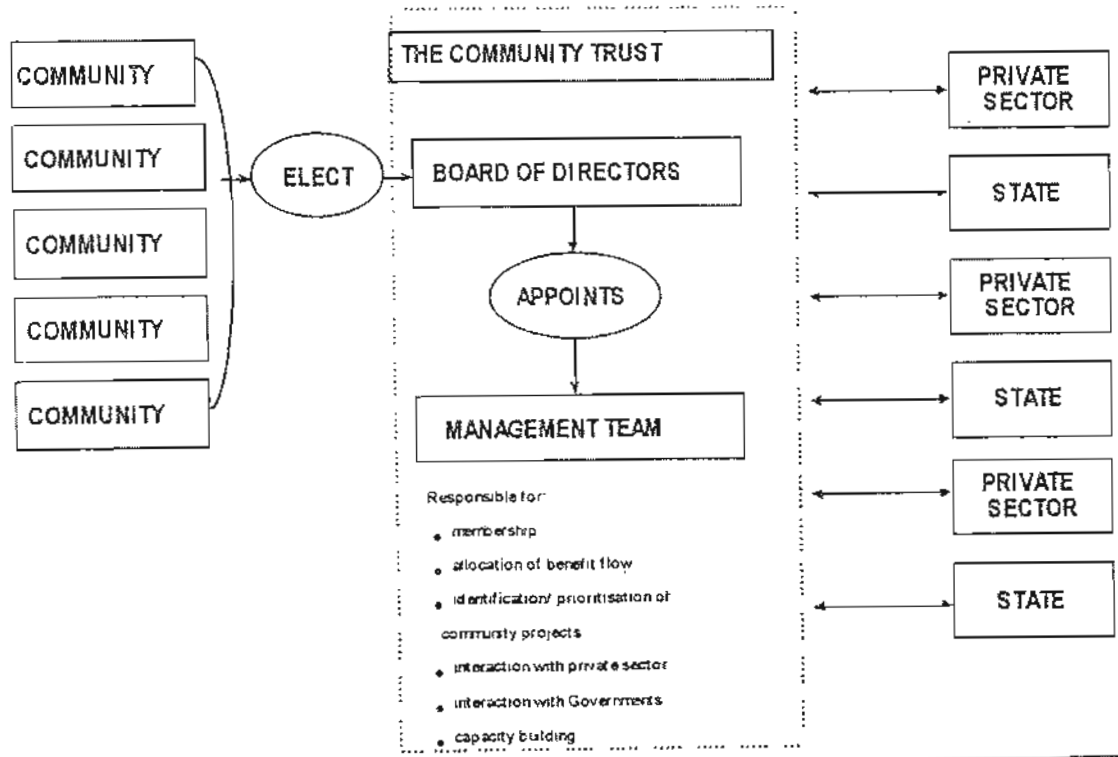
COMMUNITY

COMMUNITY

COMMUNITY

COMMUNITY

COMMUNITY

ELECT

THE COMMUNITY TRUST

BOARD OF DIRECTORS

APPOINTS

MANAGEMENT TEAM

Responsible for:

- membership
- allocation of benefit flow
- identification/ prioritisation of community projects
- interaction with private sector
- interaction with Governments
- capacity building

PRIVATE SECTOR

STATE

PRIVATE SECTOR

STATE

PRIVATE SECTOR

STATE